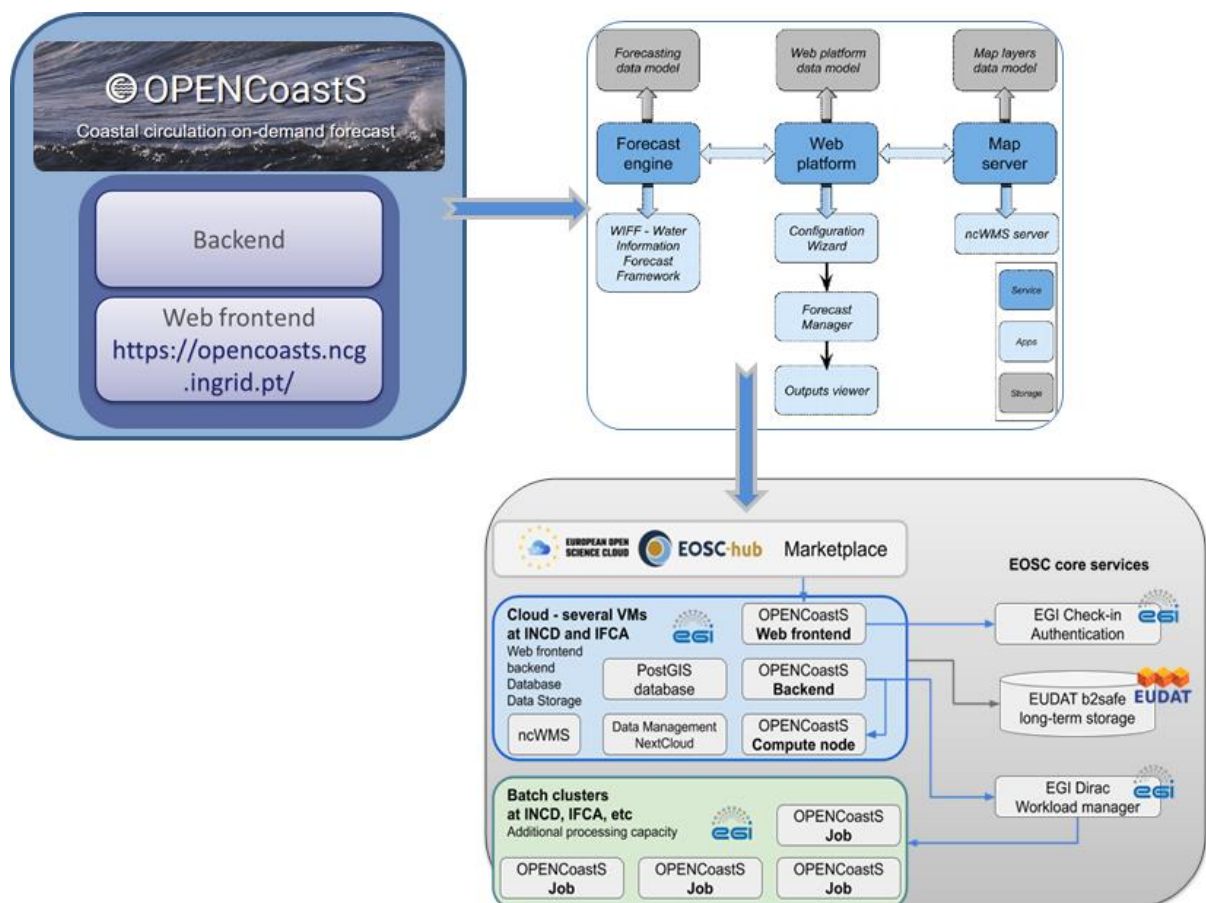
OPENCoastS
Coastal circulation on-demand forecast

Backend

Web frontend
https://opencoasts.ncg.ingrid.pt/

Forecasting data model

Web platform data model

Map layers data model

Forecast engine

Web platform

Map server

WIFF - Water Information Forecast Framework

Configuration Wizard

ncWMS server

Forecast Manager

Outputs viewer

Service

Apps

Storage

EUROPEAN OPEN SCIENCE CLOUD

EOSC-hub Marketplace

EOSC core services

Cloud - several VMs at INCD and IFCA
Web frontend
backend
Database
Data Storage

egi

OPENCoastS
Web frontend

PostGIS database

OPENCoastS
Backend

ncWMS

Data Management
NextCloud

OPENCoastS
Compute node

EGI Check-in
Authentication

egi

EUDAT b2safe
long-term storage

EUDAT

Batch clusters
at INCD, IFCA, etc
Additional processing capacity

egi

OPENCoastS
Job

EGI Dirac
Workload manager

egi

OPENCoastS
Job

OPENCoastS
Job

OPENCoastS
Job